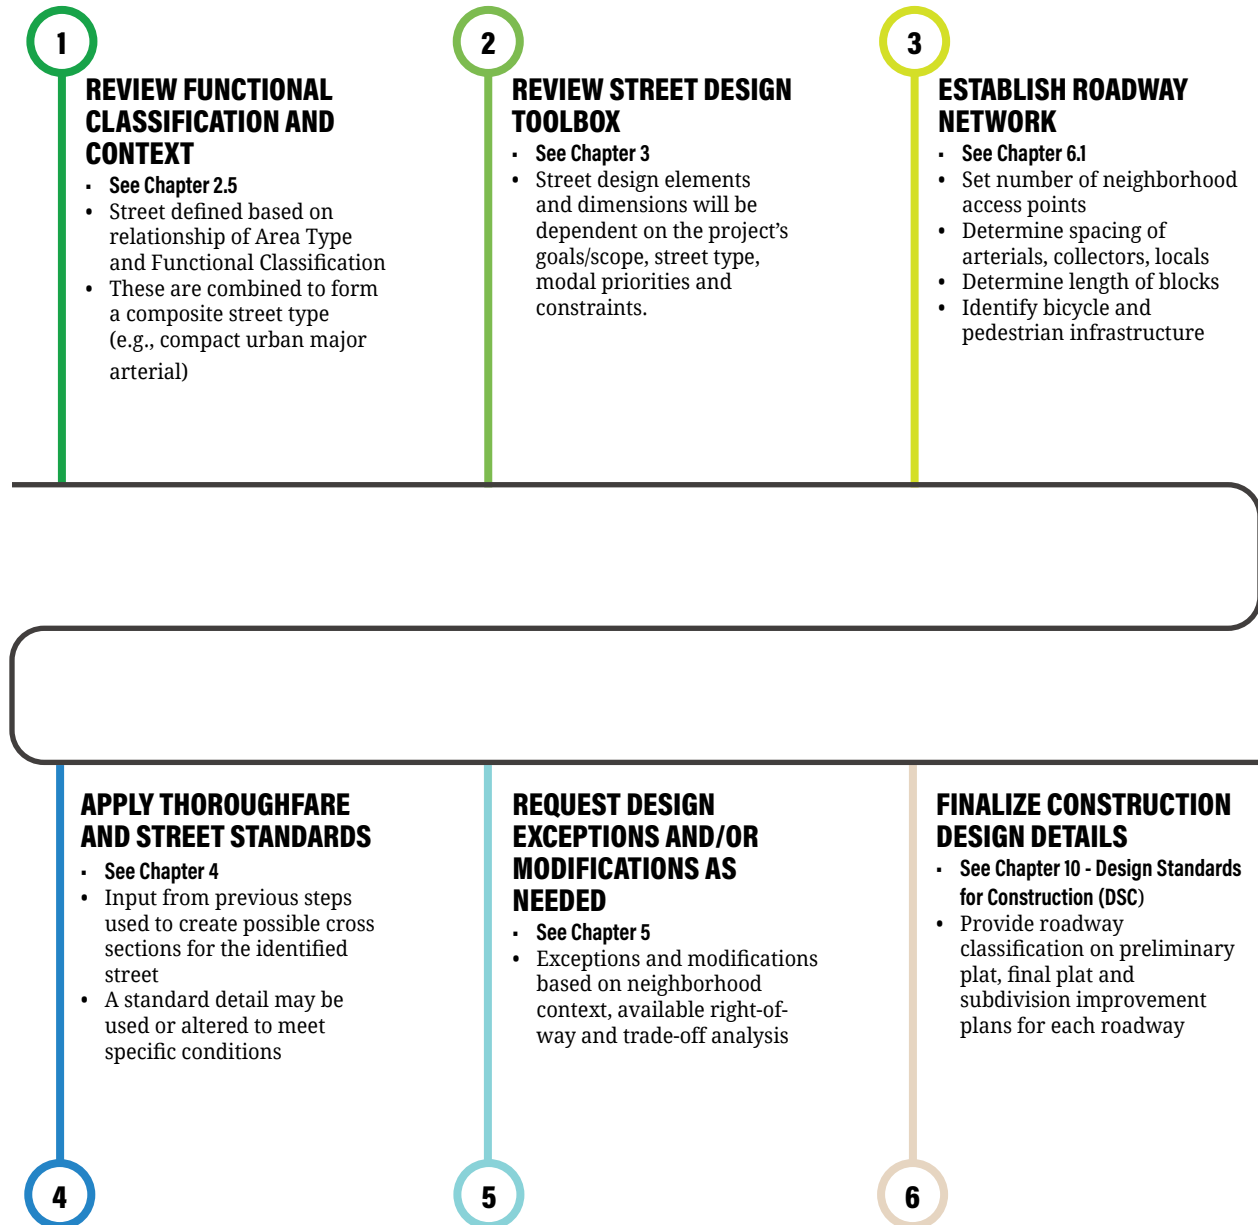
1

REVIEW FUNCTIONAL CLASSIFICATION AND CONTEXT

- See Chapter 2.5
- Street defined based on relationship of Area Type and Functional Classification
- These are combined to form a composite street type (e.g., compact urban major arterial)

2

REVIEW STREET DESIGN TOOLBOX

- See Chapter 3
- Street design elements and dimensions will be dependent on the project's goals/scope, street type, modal priorities and constraints.

3

ESTABLISH ROADWAY NETWORK

- See Chapter 6.1
- Set number of neighborhood access points
- Determine spacing of arterials, collectors, locals
- Determine length of blocks
- Identify bicycle and pedestrian infrastructure

APPLY THOROUGHFARE AND STREET STANDARDS

- See Chapter 4
- Input from previous steps used to create possible cross sections for the identified street
- A standard detail may be used or altered to meet specific conditions

4

REQUEST DESIGN EXCEPTIONS AND/OR MODIFICATIONS AS NEEDED

- See Chapter 5
- Exceptions and modifications based on neighborhood context, available right-of-way and trade-off analysis

5

FINALIZE CONSTRUCTION DESIGN DETAILS

- See Chapter 10 - Design Standards for Construction (DSC)
- Provide roadway classification on preliminary plat, final plat and subdivision improvement plans for each roadway

6